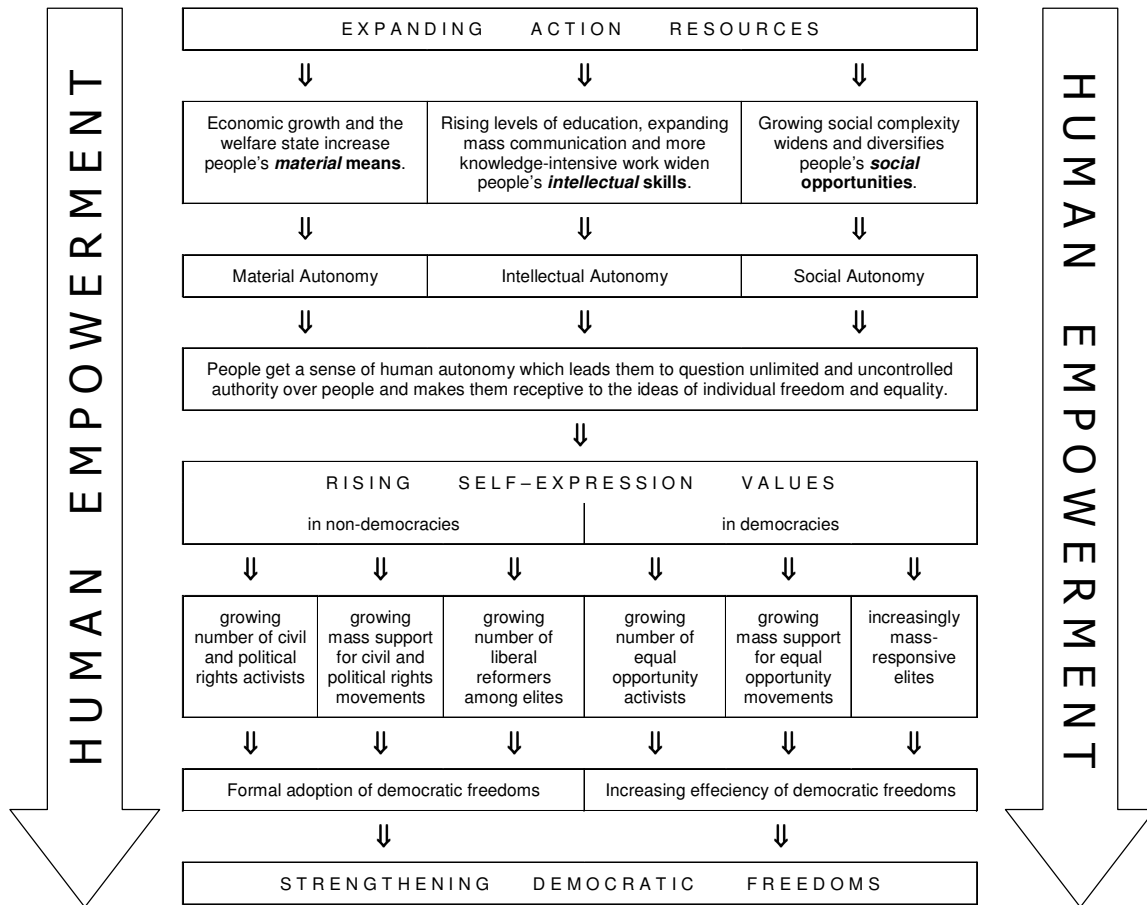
HUMAN EMPOWERMENT

EXPANDING ACTION RESOURCES

⇓ ⇓ ⇓

Economic growth and the welfare state increase people's ***material* means**.

Rising levels of education, expanding mass communication and more knowledge-intensive work widen people's ***intellectual* skills**.

Growing social complexity widens and diversifies people's ***social* opportunities**.

⇓ ⇓ ⇓

| Material Autonomy | Intellectual Autonomy | Social Autonomy |
|---|---|---|

⇓ ⇓ ⇓

People get a sense of human autonomy which leads them to question unlimited and uncontrolled authority over people and makes them receptive to the ideas of individual freedom and equality.

⇓

RISING SELF–EXPRESSION VALUES

| in non-democracies | in democracies |
|---|---|

⇓ ⇓ ⇓ ⇓ ⇓ ⇓

| growing number of civil and political rights activists | growing mass support for civil and political rights movements | growing number of liberal reformers among elites | growing number of equal opportunity activists | growing mass support for equal opportunity movements | increasingly mass-responsive elites |
|---|---|---|---|---|---|

⇓ ⇓ ⇓ ⇓ ⇓ ⇓

| Formal adoption of democratic freedoms | Increasing effeciency of democratic freedoms |
|---|---|

⇓ ⇓

STRENGTHENING DEMOCRATIC FREEDOMS

HUMAN EMPOWERMENT